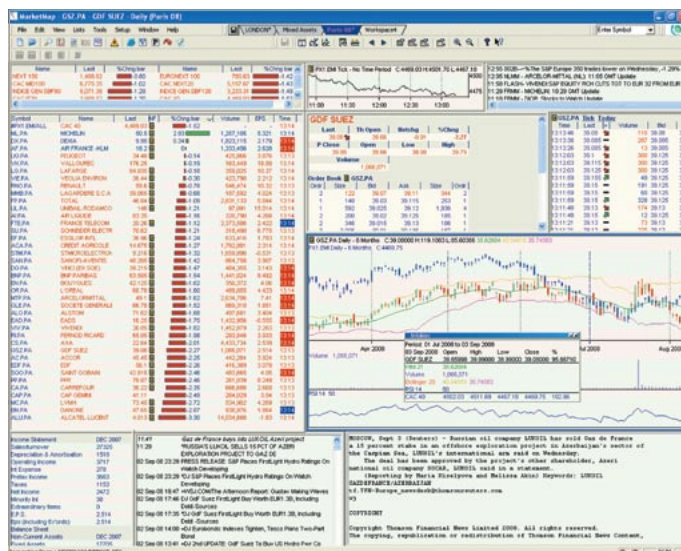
MarketMap : GSZ.PA - GDF SUEZ - Daily (Paris DE)

File Edit View Lists Tools Setup Window Help

LONDON Mixed Assets Workspace

Enter Symbol

| Name | Last | %Chng bar |
|---|---|---|
| NEXT 150 | 1,468.02 | |
| CAC MID100 | 8,075.29 | |
| INDICE GEN SBF80 | 8,071.26 | |

| Name | Last | %Chng bar |
|---|---|---|
| EURONEXT 100 | 700.63 | -1.42 |
| CAC NEXT | 5,157.87 | -1.42 |
| INDICE GEN SBF250 | 3,223.31 | -1.46 |

GDF SUEZ

| Last | Tk Open | Netchg | %Chng |
|---|---|---|---|
| 38.98 | 39.00 | -0.03 | -0.07 |
| P Close | Open | Low | High |
| 39.01 | 39.09 | 38.90 | 39.78 |
| Volume | | | |
| 1,066,371 | | | |

Order Book GSZ.PA

| Ordr | Size | Bid | Ask | Size | Ordr |
|---|---|---|---|---|---|
| 1 | 122 | 39.07 | 39.11 | 364 | 2 |
| 1 | 140 | 39.05 | 39.115 | 253 | 1 |
| 2 | 592 | 39.025 | 39.12 | 1,830 | 4 |
| 2 | 288 | 39.02 | 39.125 | 1,268 | 4 |
| 2 | 398 | 39.015 | 39.13 | 168 | 1 |

GSZ.PA Tick Today

GSZ.PA Daily - 6 Months

Apr 2008

Volume 1,066,371

Period: 01 Jul 2008 to 03 Sep 2008

| | Open | High | Low | Close | % |
|---|---|---|---|---|---|
| 03 Sep 2008 | | | | | |
| GDF SUEZ | 39.09000 | 39.78000 | 38.90000 | 39.08000 | 95.66710 |

Volume 1,066,371

RSI 14

CAC 40

Aug 200

| Income Statement | DEC 2007 |
|---|---|
| Sales/turnover | 27325 |
| Depreciation & Amortisation | 1515 |
| Operating Income | 3717 |
| Int Expense | 279 |
| Pretax Income | 3663 |
| Taxes | 1153 |
| Net Income | 3472 |
| Minority Int | 38 |
| Extraordinary Items | 0 |
| E.P.S. | 2.514 |
| Eps (including Ex'ords) | 2.514 |
| Balance Sheet | DEC 2007 |
| Non Current Assets | |

11:47 Gaz de France says bids LUKOIL Azeri project

11:47 *RUSSIA'S LUKOIL SELLS 15 PCT OF AZERI EXPLORATION PROJECT TO GAZ DE

02 Sep 08 23:29 PRESS RELEASE: S&P Places FirstLight Hydro Ratings On Watch Developing

02 Sep 08 23:29 *DJ S&P Places FirstLight Hydro Ratings On Watch Developing

02 Sep 08 18:47 +WSJ.COM:The Afternoon Report: Gustav Making Waves

02 Sep 08 17:40 DJ GdF Suez FirstLight Hydro Worth EUR1.38, Including Debt -Sources

02 Sep 08 17:35 *DJ GdF Suez FirstLight Hydro Worth EUR1.38, Including Debt -Sources

MOSCOW, Sept 3 (Reuters) - Russian oil company LUKOIL has sold Gaz de France a 15 percent stake in an offshore exploration project in Azerbaijan's sector of the Caspian Sea, LUKOIL's international arm said on Wednesday.

The deal has been approved by the project's other shareholder, Azeri national oil company SOCAR, LUKOIL said in a statement.

(Reporting by Maria Kiselyova and Melissa Akin; Keywords: LUKOIL GAZDEFRANCE/AZERBAIJAN

COPYRIGHT

Copyright Thomson Financial News Limited 2008. All rights reserved.
The copying, republication or redistribution of Thomson Financial News Content,